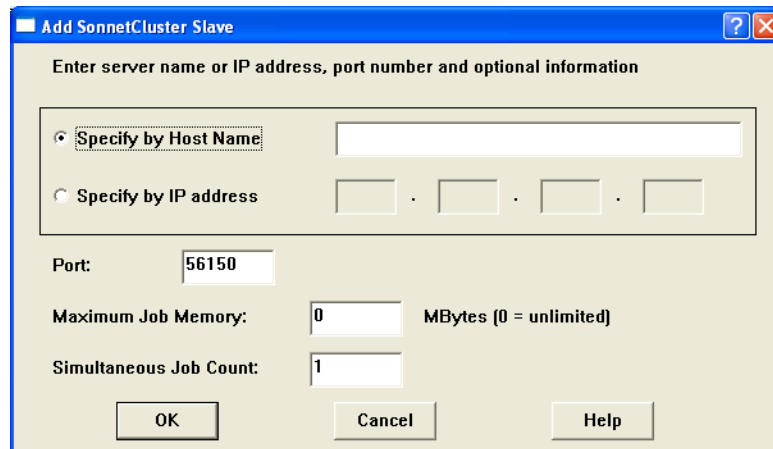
Add SonnetCluster Slave

Enter server name or IP address, port number and optional information

Specify by Host Name

Specify by IP address . . .

Port: 56150

Maximum Job Memory: 0 MBytes (0 = unlimited)

Simultaneous Job Count: 1

OK Cancel Help